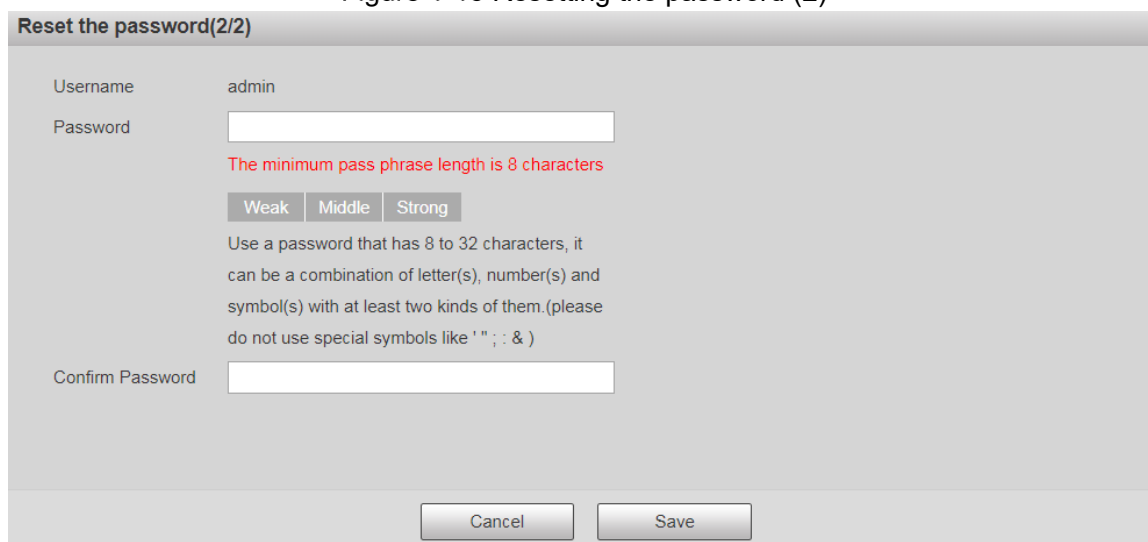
Reset the password(2/2)

Username admin

Password

The minimum pass phrase length is 8 characters

Weak Middle Strong

Use a password that has 8 to 32 characters, it can be a combination of letter(s), number(s) and symbol(s) with at least two kinds of them.(please do not use special symbols like ' " ; : & )

Confirm Password

Cancel Save